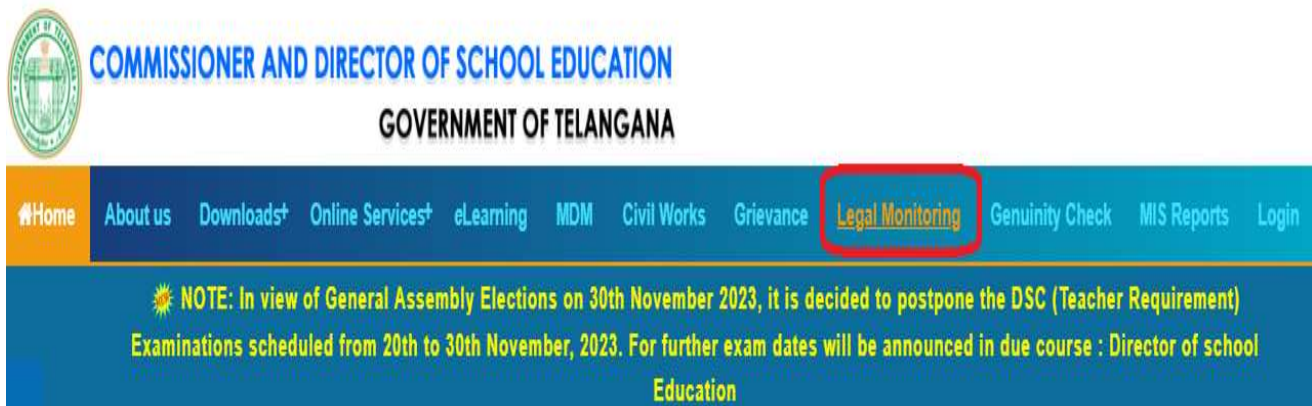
COMMISSIONER AND DIRECTOR OF SCHOOL EDUCATION
GOVERNMENT OF TELANGANA

Home About us Downloads+ Online Services+ eLearning MDM Civil Works Grievance Legal Monitoring Genuinity Check MIS Reports Login

NOTE: In view of General Assembly Elections on 30th November 2023, it is decided to postpone the DSC (Teacher Requirement) Examinations scheduled from 20th to 30th November, 2023. For further exam dates will be announced in due course : Director of school Education